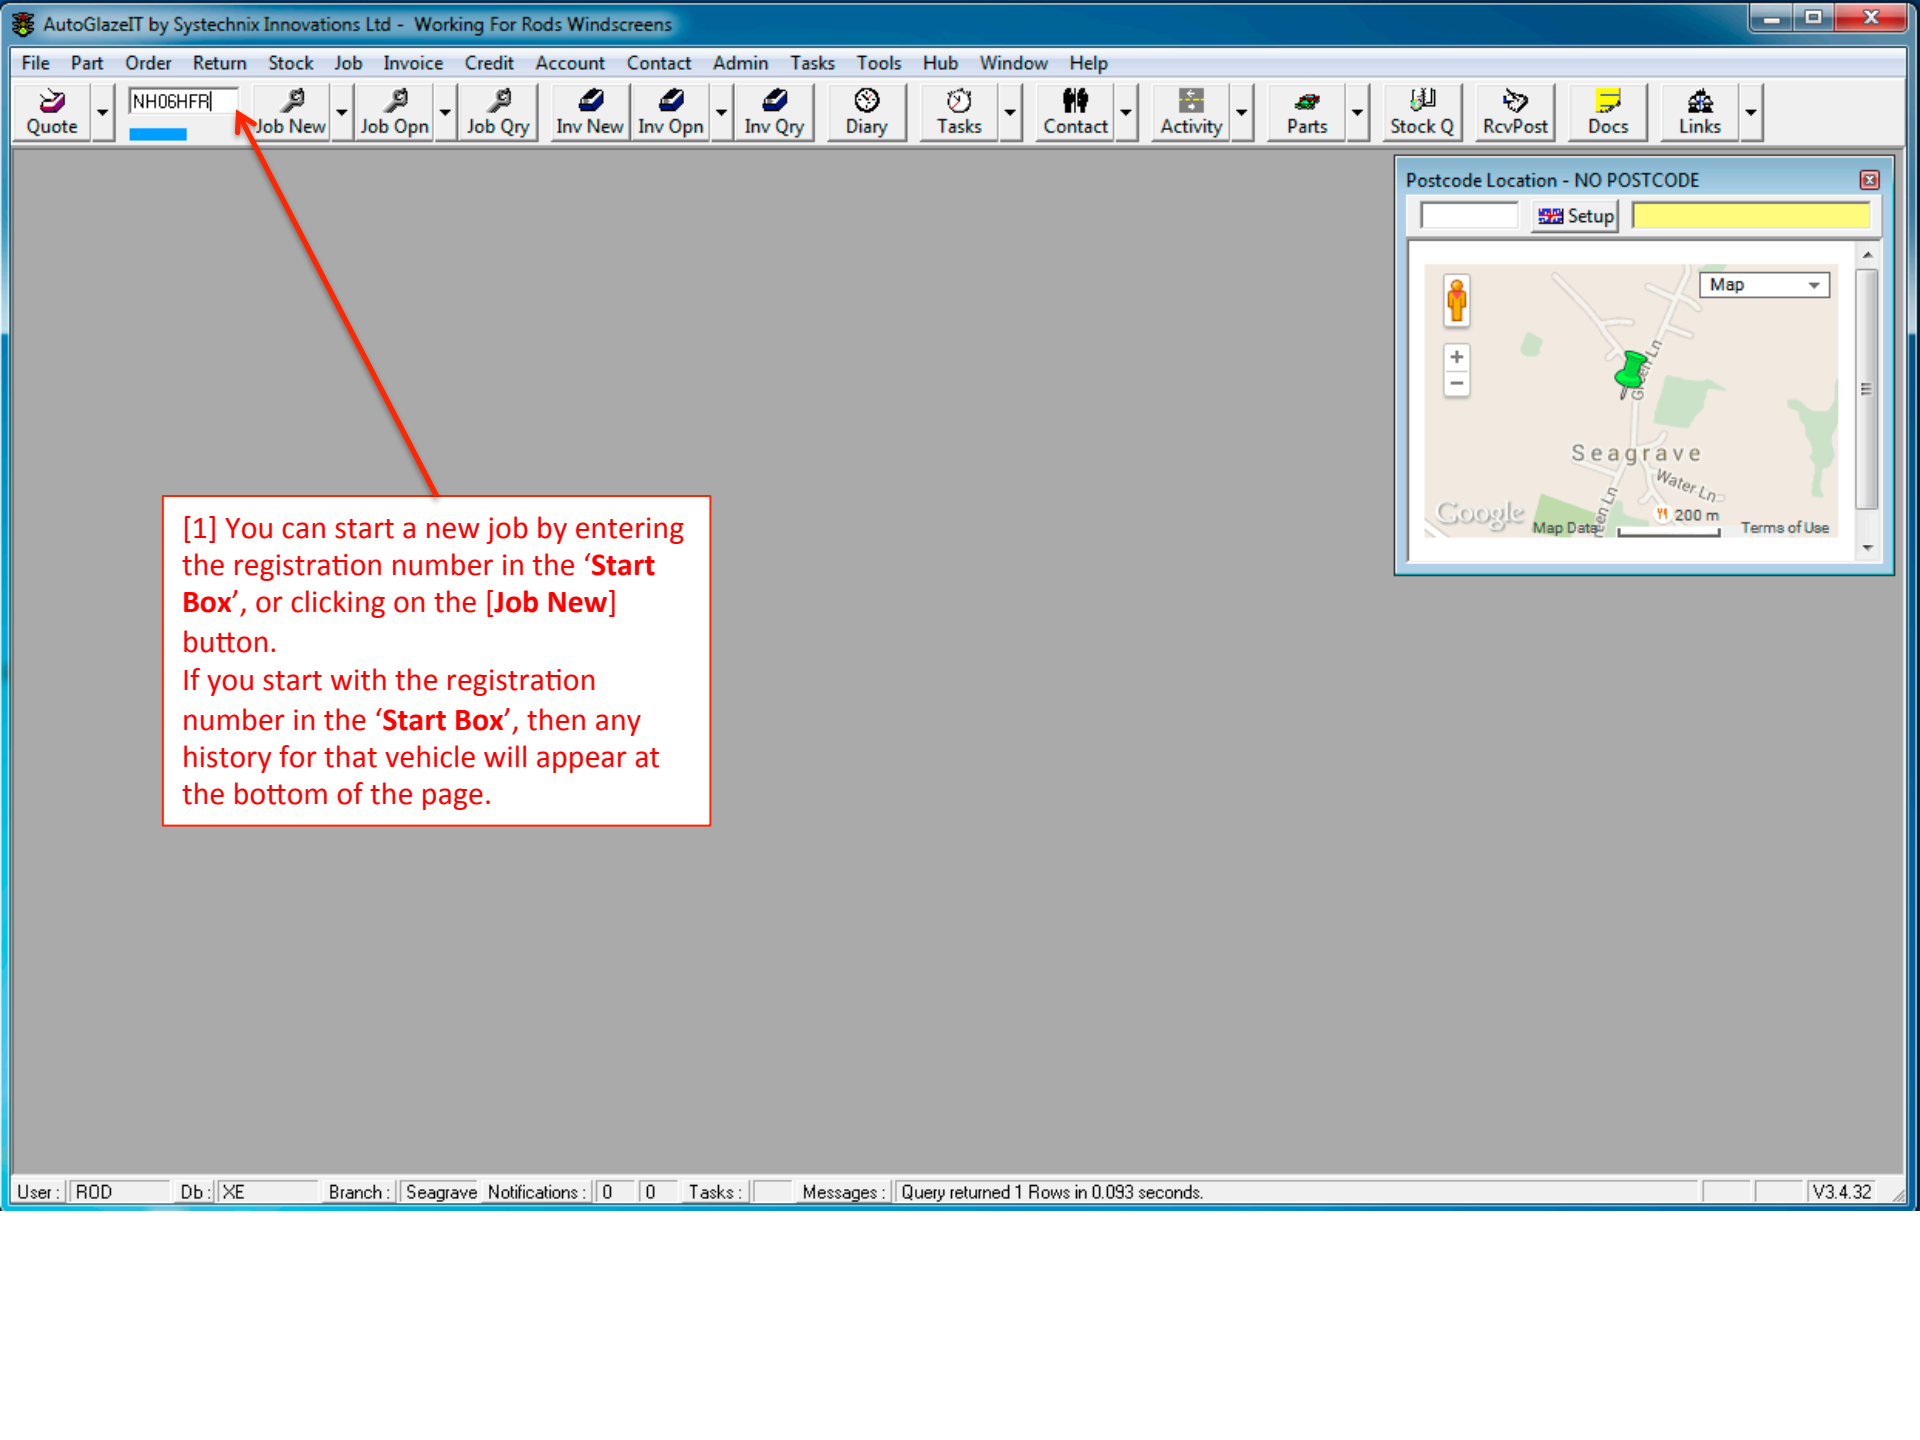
AutoGlazeIT by Systechnix Innovations Ltd - Working For Rods Windscreens

File Part Order Return Stock Job Invoice Credit Account Contact Admin Tasks Tools Hub Window Help

Quote NH06HFR Job New Job Opn Job Qry Inv New Inv Opn Inv Qry Diary Tasks Contact Activity Parts Stock Q RcvPost Docs Links

Postcode Location - NO POSTCODE

Setup

Map

Seagrave

Water Ln

Green Ln

Google Map Data 200 m Terms of Use

[1] You can start a new job by entering the registration number in the '**Start Box**', or clicking on the [**Job New**] button.
If you start with the registration number in the '**Start Box**', then any history for that vehicle will appear at the bottom of the page.

User : ROD Db : XE Branch : Seagrave Notifications : 0 0 Tasks : Messages : Query returned 1 Rows in 0.093 seconds. V3.4.32